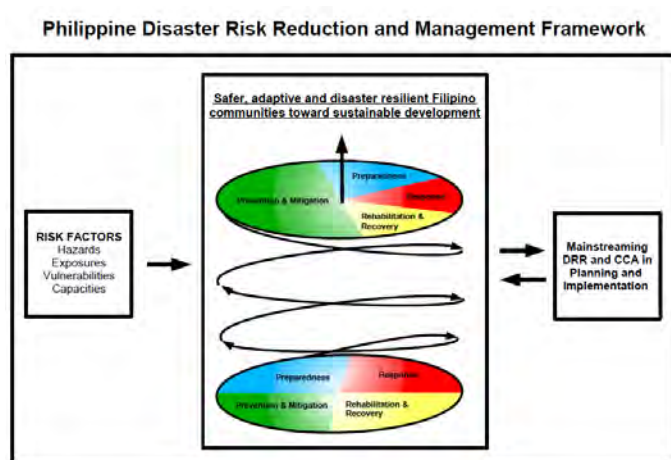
Philippine Disaster Risk Reduction and Management Framework

RISK FACTORS
Hazards
Exposures
Vulnerabilities
Capacities

Safer, adaptive and disaster resilient Filipino communities toward sustainable development

Prevention & Mitigation
Preparedness
Response
Rehabilitation & Recovery

Preparedness
Response
Prevention & Mitigation
Rehabilitation & Recovery

Mainstreaming DRR and CCA in Planning and Implementation